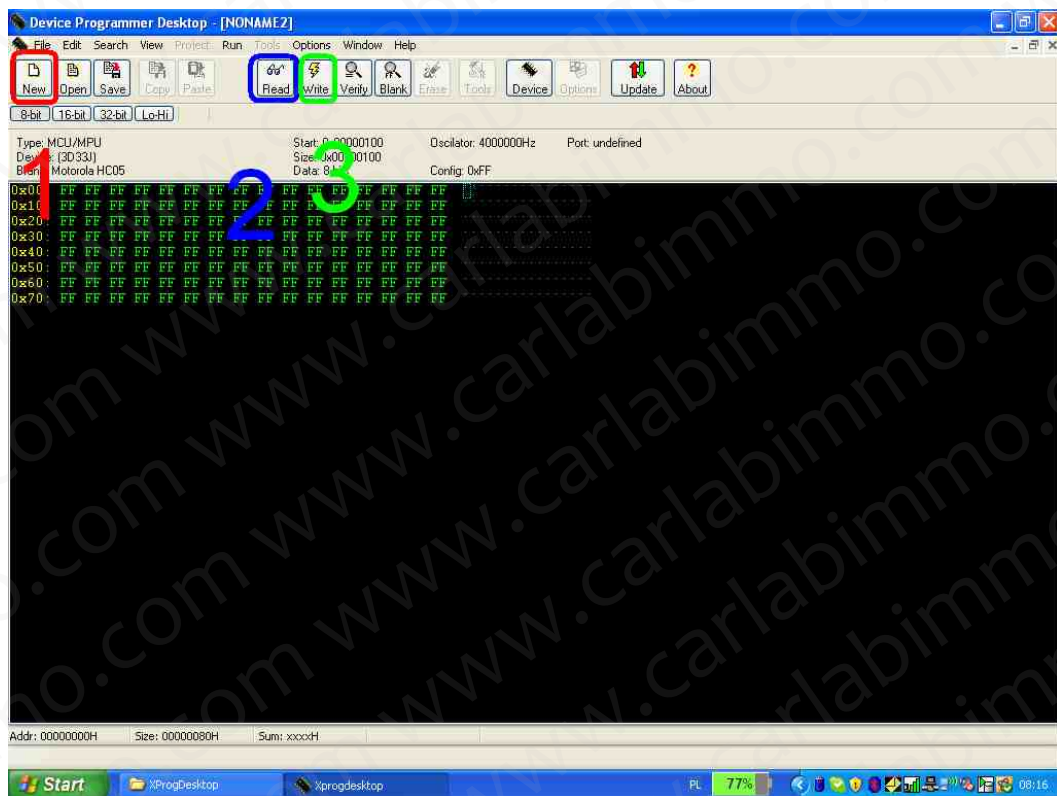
Device Programmer Desktop - [NONAME2]

File Edit Search View Project Run Tools Options Window Help

New Open Save Copy Paste Read Write Verify Blank Erase Tools Device Options Update About

8-bit 16-bit 32-bit Lo-Hi

Type: MCU/MPU
Device: (3D33J)
Brand: Motorola HC05

Start: 0x00000100
Size: 0x00000100
Data: 8

Oscilator: 4000000Hz
Config: 0xFF

Port: undefined

1 2 3

0x00 FF FF FF FF FF FF FF FF FF FF FF FF FF FF FF FF
0x10 FF FF FF FF FF FF FF FF FF FF FF FF FF FF FF FF
0x20 FF FF FF FF FF FF FF FF FF FF FF FF FF FF FF FF
0x30 FF FF FF FF FF FF FF FF FF FF FF FF FF FF FF FF
0x40 FF FF FF FF FF FF FF FF FF FF FF FF FF FF FF FF
0x50 FF FF FF FF FF FF FF FF FF FF FF FF FF FF FF FF
0x60 FF FF FF FF FF FF FF FF FF FF FF FF FF FF FF FF
0x70 FF FF FF FF FF FF FF FF FF FF FF FF FF FF FF FF

www.carlabimmo.com

Addr: 00000000H Size: 00000080H Sum: xxxxH

Start XProgDesktop Xprogdesktop PL 77% 08:16